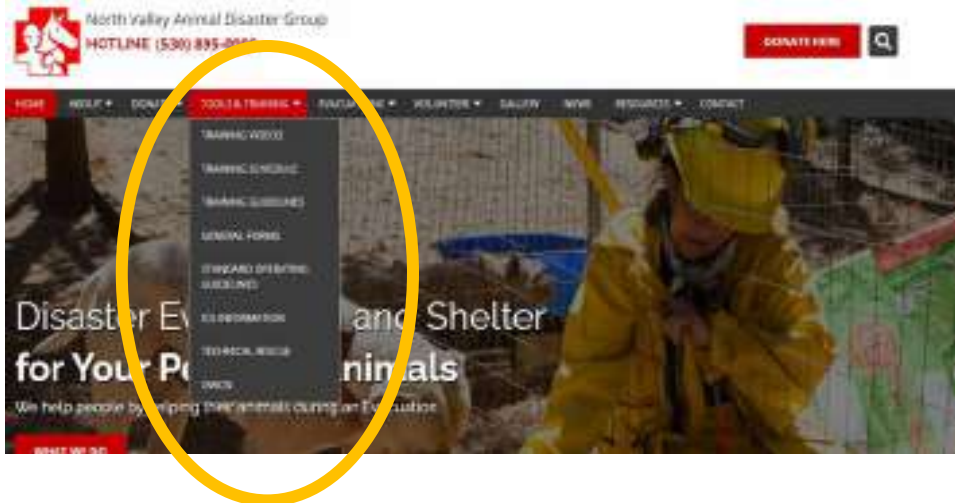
North Valley Animal Disaster Group
HOTLINE (530) 895-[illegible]

DONATE HERE

HOME ABOUT ▾ DONATE ▾ TOOLS & TRAINING ▾ EVACUATIONS ▾ VOLUNTEER ▾ GALLERY NEWS RESOURCES ▾ CONTACT

TRAINING VIDEOS
TRAINING SCHEDULE
TRAINING GUIDELINES
GENERAL FORMS
STANDARD OPERATING GUIDELINES
ICS INFORMATION
TECHNICAL RESCUE
DMCS

Disaster Ev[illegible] and Shelter
for Your Pe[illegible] nimals
We help people by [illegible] their animals during an Evacuation

WHAT WE DO